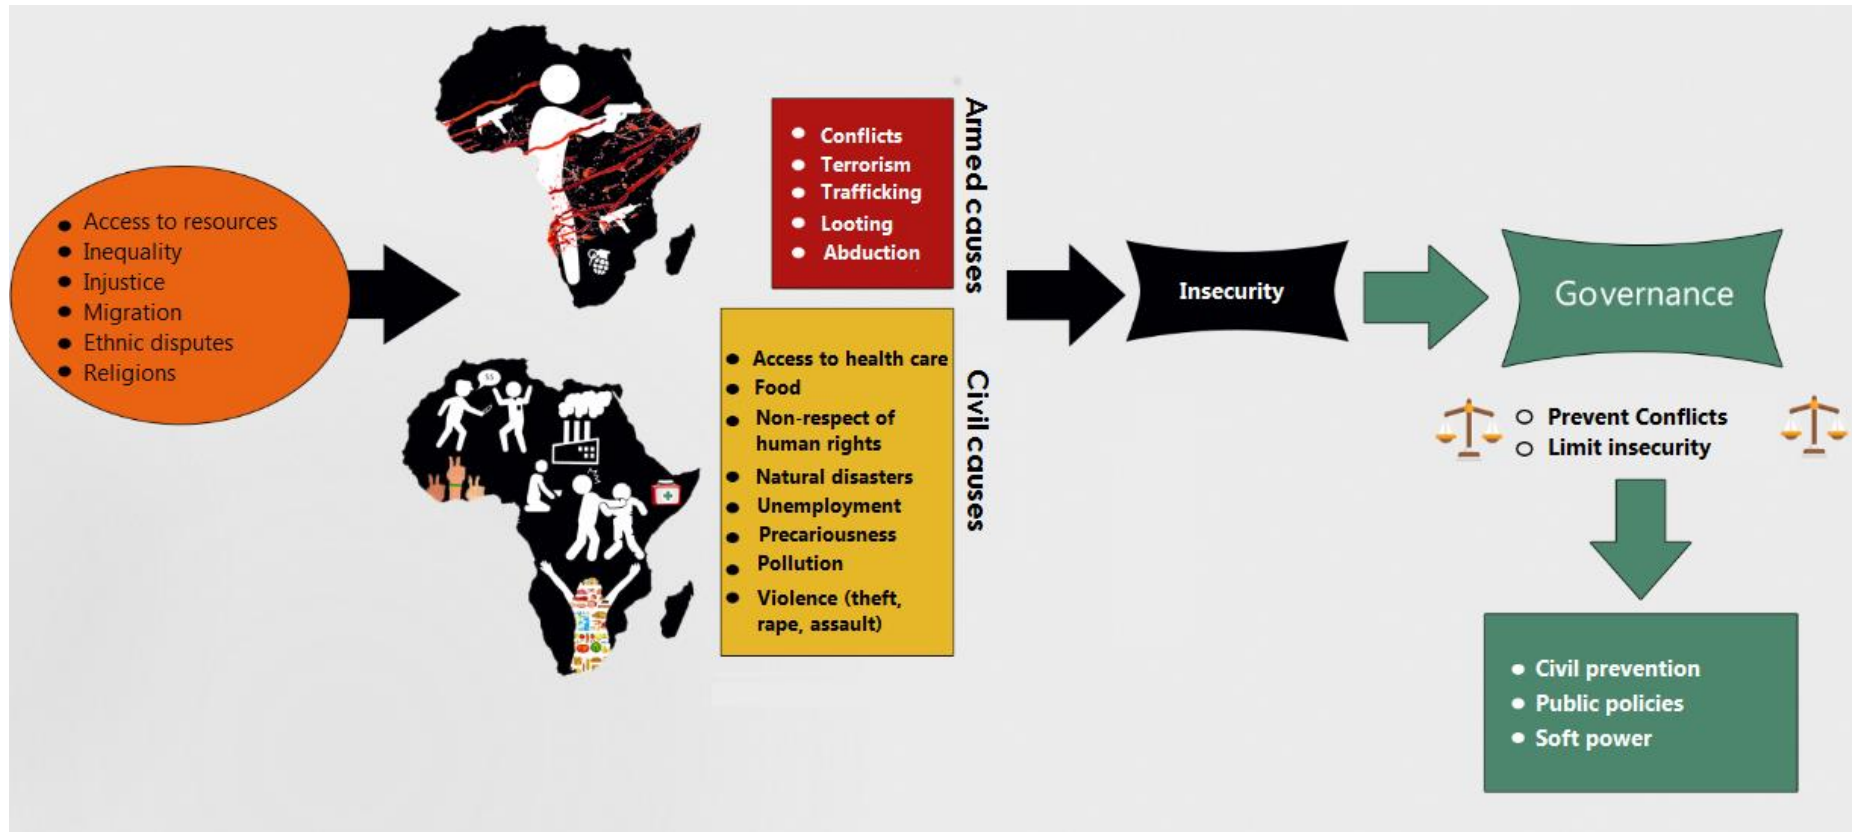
- Access to resources
- Inequality
- Injustice
- Migration
- Ethnic disputes
- Religions

- Conflicts
- Terrorism
- Trafficking
- Looting
- Abduction

Armed causes

- Access to health care
- Food
- Non-respect of human rights
- Natural disasters
- Unemployment
- Precariousness
- Pollution
- Violence (theft, rape, assault)

Civil causes

Insecurity

Governance

○ Prevent Conflicts
○ Limit insecurity

- Civil prevention
- Public policies
- Soft power